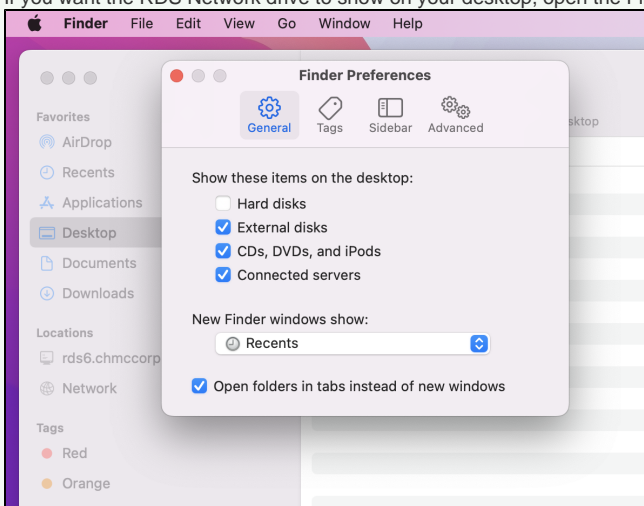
If you want the RDS Network drive to show on your desktop, open the F

Finder File Edit View Go Window Help

Favorites
AirDrop
Recents
Applications
Desktop
Documents
Downloads

Locations
rds6.chmccorp
Network

Tags
Red
Orange

sktop

Finder Preferences

General Tags Sidebar Advanced

Show these items on the desktop:
Hard disks
External disks
CDs, DVDs, and iPods
Connected servers

New Finder windows show:
Recents

Open folders in tabs instead of new windows